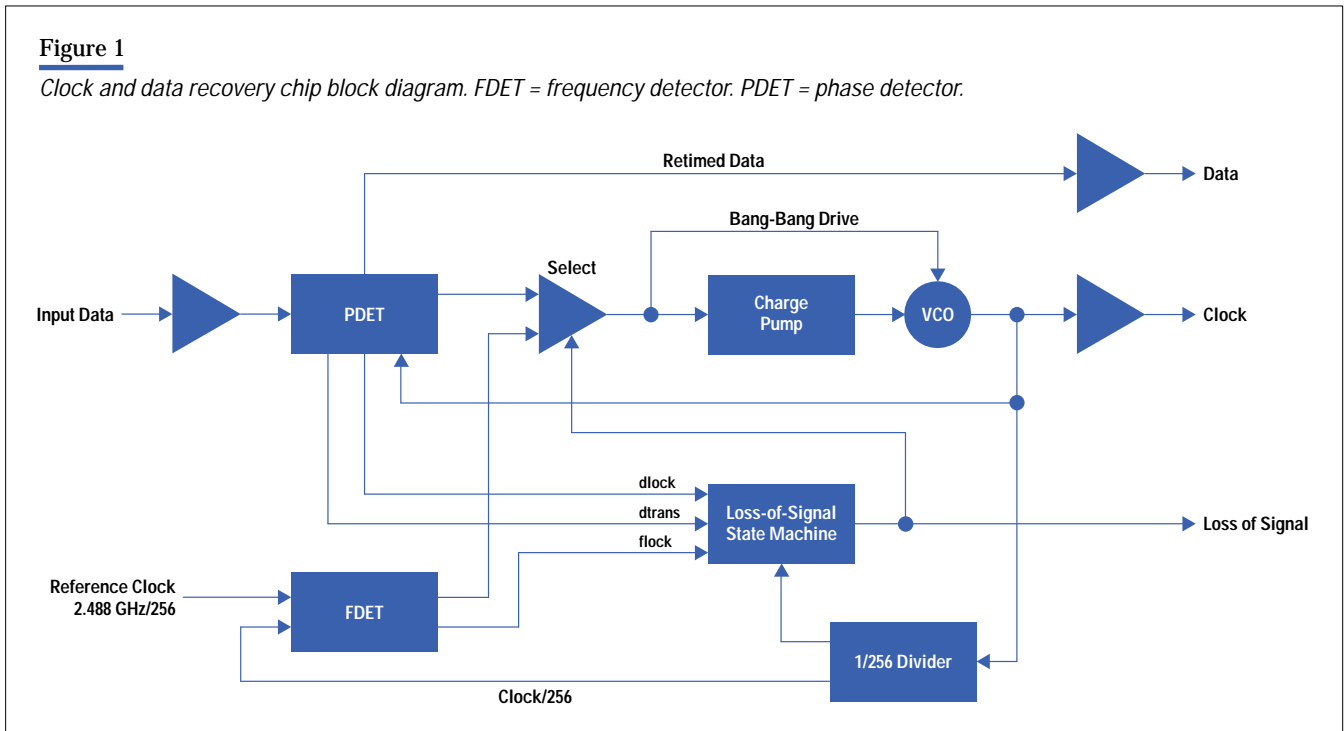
Figure 1

*Clock and data recovery chip block diagram. FDET = frequency detector. PDET = phase detector.*

Retimed Data

Data

Bang-Bang Drive

Select

Input Data

PDET

Charge Pump

VCO

Clock

dlock

dtrans

flock

Loss-of-Signal State Machine

Loss of Signal

Reference Clock 2.488 GHz/256

FDET

1/256 Divider

Clock/256